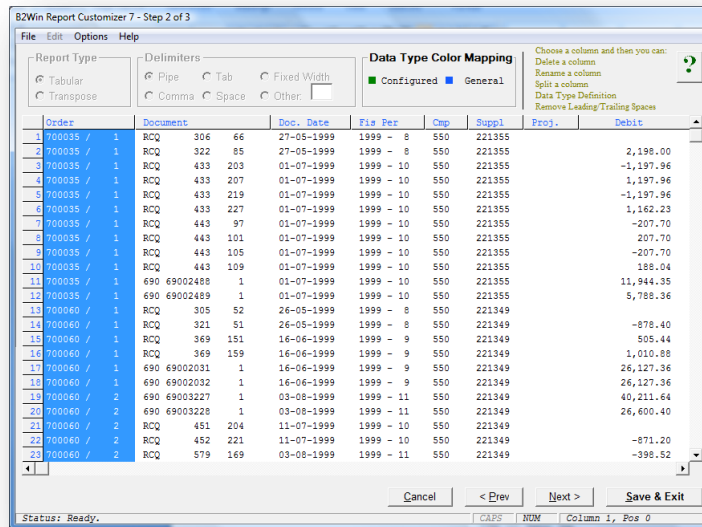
B2Win Report Customizer 7 - Step 2 of 3

File Edit Options Help

Report Type
Tabular
Transpose

Delimiters
Pipe Tab Fixed Width
Comma Space Other:

Data Type Color Mapping
Configured General

Choose a column and then you can:
Delete a column
Rename a column
Split a column
Data Type Definition
Remove Leading/Trailing Spaces

?

|  | Order | Document | Doc. Date | Fis Per | Cmp | Suppl | Proj. | Debit |
|---|---|---|---|---|---|---|---|---|
| 1 | 700035 / 1 | RCQ 306 66 | 27-05-1999 | 1999 - 8 | 550 | 221355 |  |  |
| 2 | 700035 / 1 | RCQ 322 85 | 27-05-1999 | 1999 - 8 | 550 | 221355 |  | 2,198.00 |
| 3 | 700035 / 1 | RCQ 433 203 | 01-07-1999 | 1999 - 10 | 550 | 221355 |  | -1,197.96 |
| 4 | 700035 / 1 | RCQ 433 207 | 01-07-1999 | 1999 - 10 | 550 | 221355 |  | 1,197.96 |
| 5 | 700035 / 1 | RCQ 433 219 | 01-07-1999 | 1999 - 10 | 550 | 221355 |  | -1,197.96 |
| 6 | 700035 / 1 | RCQ 433 227 | 01-07-1999 | 1999 - 10 | 550 | 221355 |  | 1,162.23 |
| 7 | 700035 / 1 | RCQ 443 97 | 01-07-1999 | 1999 - 10 | 550 | 221355 |  | -207.70 |
| 8 | 700035 / 1 | RCQ 443 101 | 01-07-1999 | 1999 - 10 | 550 | 221355 |  | 207.70 |
| 9 | 700035 / 1 | RCQ 443 105 | 01-07-1999 | 1999 - 10 | 550 | 221355 |  | -207.70 |
| 10 | 700035 / 1 | RCQ 443 109 | 01-07-1999 | 1999 - 10 | 550 | 221355 |  | 188.04 |
| 11 | 700035 / 1 | 690 69002488 1 | 01-07-1999 | 1999 - 10 | 550 | 221355 |  | 11,944.35 |
| 12 | 700035 / 1 | 690 69002489 1 | 01-07-1999 | 1999 - 10 | 550 | 221355 |  | 5,788.36 |
| 13 | 700060 / 1 | RCQ 305 52 | 26-05-1999 | 1999 - 8 | 550 | 221349 |  |  |
| 14 | 700060 / 1 | RCQ 321 51 | 26-05-1999 | 1999 - 8 | 550 | 221349 |  | -878.40 |
| 15 | 700060 / 1 | RCQ 369 151 | 16-06-1999 | 1999 - 9 | 550 | 221349 |  | 505.44 |
| 16 | 700060 / 1 | RCQ 369 159 | 16-06-1999 | 1999 - 9 | 550 | 221349 |  | 1,010.88 |
| 17 | 700060 / 1 | 690 69002031 1 | 16-06-1999 | 1999 - 9 | 550 | 221349 |  | 26,127.36 |
| 18 | 700060 / 1 | 690 69002032 1 | 16-06-1999 | 1999 - 9 | 550 | 221349 |  | 26,127.36 |
| 19 | 700060 / 2 | 690 69003227 1 | 03-08-1999 | 1999 - 11 | 550 | 221349 |  | 40,211.64 |
| 20 | 700060 / 2 | 690 69003228 1 | 03-08-1999 | 1999 - 11 | 550 | 221349 |  | 26,600.40 |
| 21 | 700060 / 2 | RCQ 451 204 | 11-07-1999 | 1999 - 10 | 550 | 221349 |  |  |
| 22 | 700060 / 1 | RCQ 452 221 | 11-07-1999 | 1999 - 10 | 550 | 221349 |  | -871.20 |
| 23 | 700060 / 2 | RCQ 579 169 | 03-08-1999 | 1999 - 11 | 550 | 221349 |  | -398.52 |

Cancel
< Prev
Next >
Save & Exit

Status: Ready.
CAPS
NUM
Column 1, Pos 0